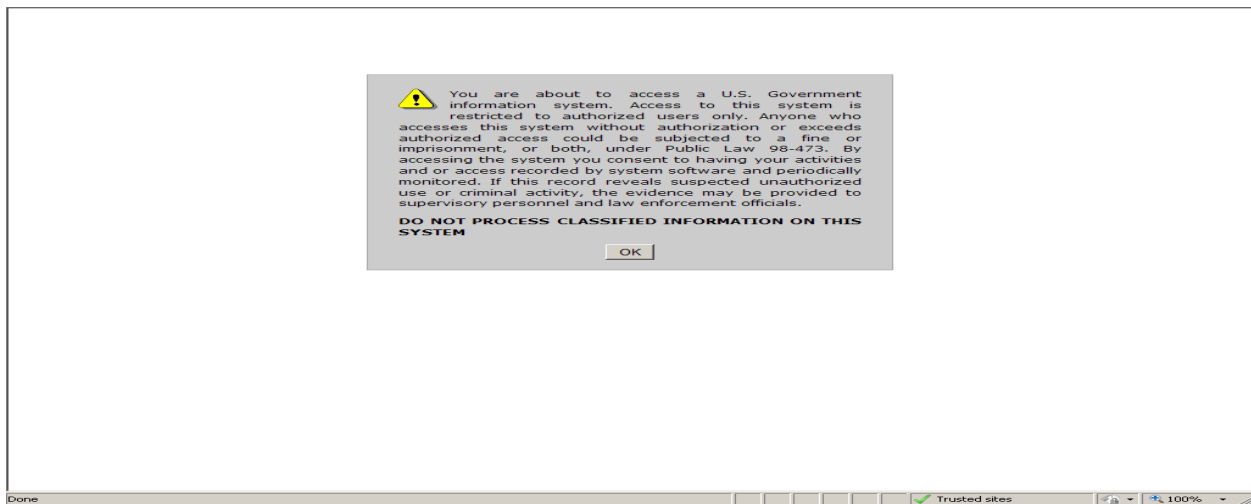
You are about to access a U.S. Government information system. Access to this system is restricted to authorized users only. Anyone who accesses this system without authorization or exceeds authorized access could be subjected to a fine or imprisonment, or both, under Public Law 98-473. By accessing the system you consent to having your activities and or access recorded by system software and periodically monitored. If this record reveals suspected unauthorized use or criminal activity, the evidence may be provided to supervisory personnel and law enforcement officials.

DO NOT PROCESS CLASSIFIED INFORMATION ON THIS SYSTEM

OK

Done

Trusted sites

100%